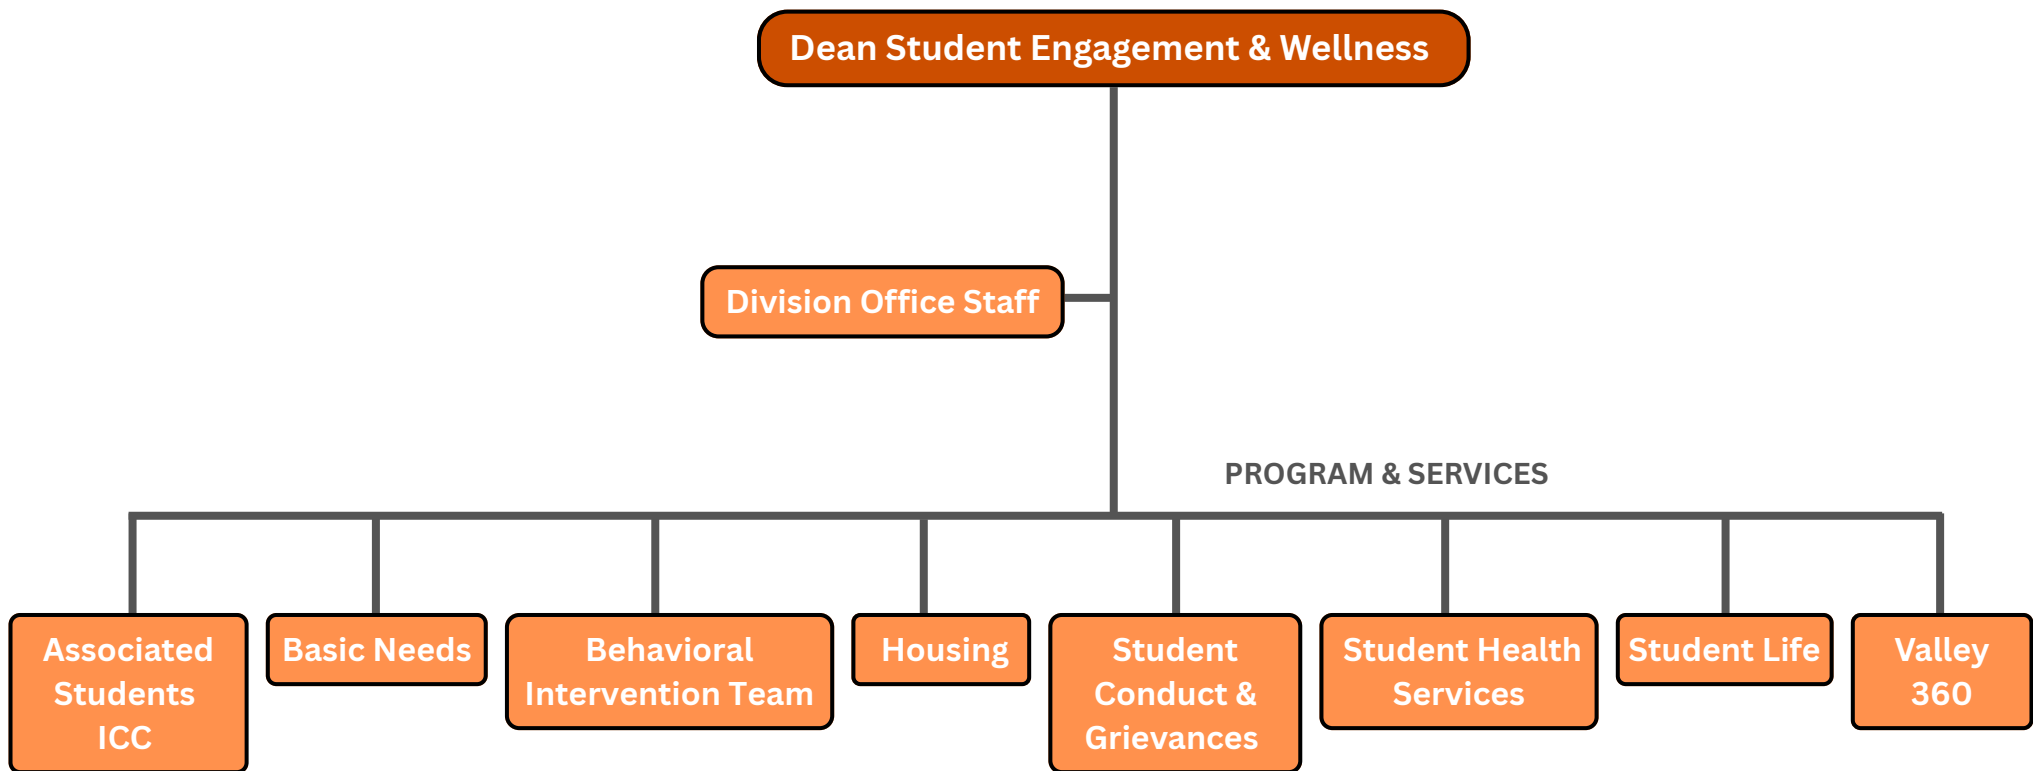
Dean Student Engagement & Wellness

Division Office Staff

PROGRAM & SERVICES

Associated Students ICC

Basic Needs

Behavioral Intervention Team

Housing

Student Conduct & Grievances

Student Health Services

Student Life

Valley 360